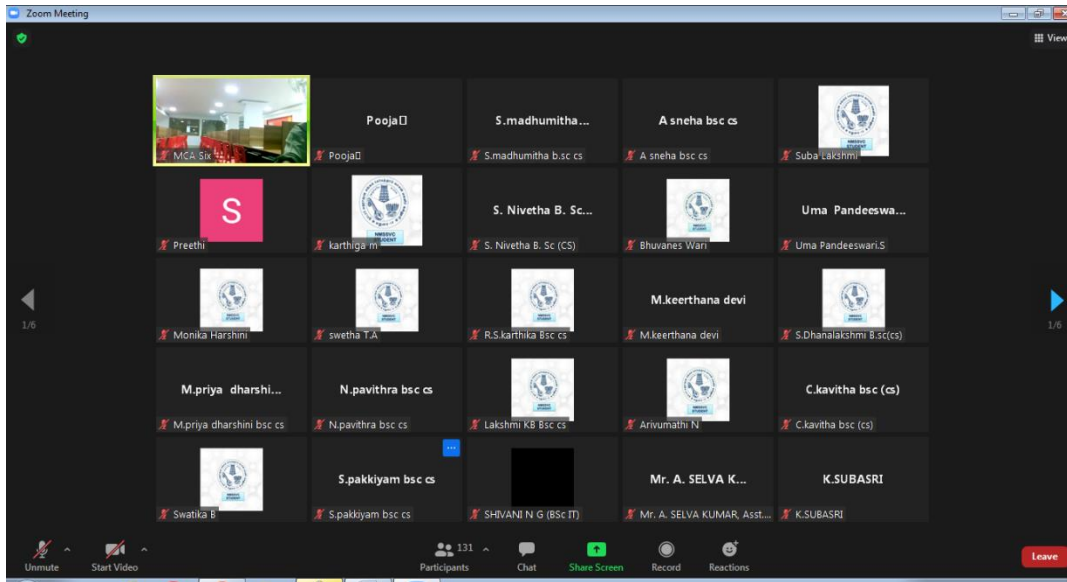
Zoom Meeting

View

MCA Six

Pooja□
Pooja□

S.madhumitha...
S.madhumitha b.sc cs

A sneha bsc cs
A sneha bsc cs

Suba Lakshmi

S
Preethi

karthiga m

S. Nivetha B. Sc...
S. Nivetha B. Sc (CS)

Bhuvanes Wari

Uma Pandeeswa...
Uma Pandeeswari.S

1/6

Monika Harshini

swetha T.A

R.S.karthika Bsc cs

M.keerthana devi
M.keerthana devi

S.Dhanalakshmi B.sc(cs)

1/6

M.priya dharshi...
M.priya dharshini bsc cs

N.pavithra bsc cs
N.pavithra bsc cs

Lakshmi KB Bsc cs

Arivumathi N

C.kavitha bsc (cs)
C.kavitha bsc (cs)

Swatika B

S.pakkiyam bsc cs
S.pakkiyam bsc cs

SHIVANI N G (BSc IT)

Mr. A. SELVA K...
Mr. A. SELVA KUMAR, Asst...

K.SUBASRI
K.SUBASRI

Unmute
Start Video
131
Participants
Chat
Share Screen
Record
Reactions
Leave